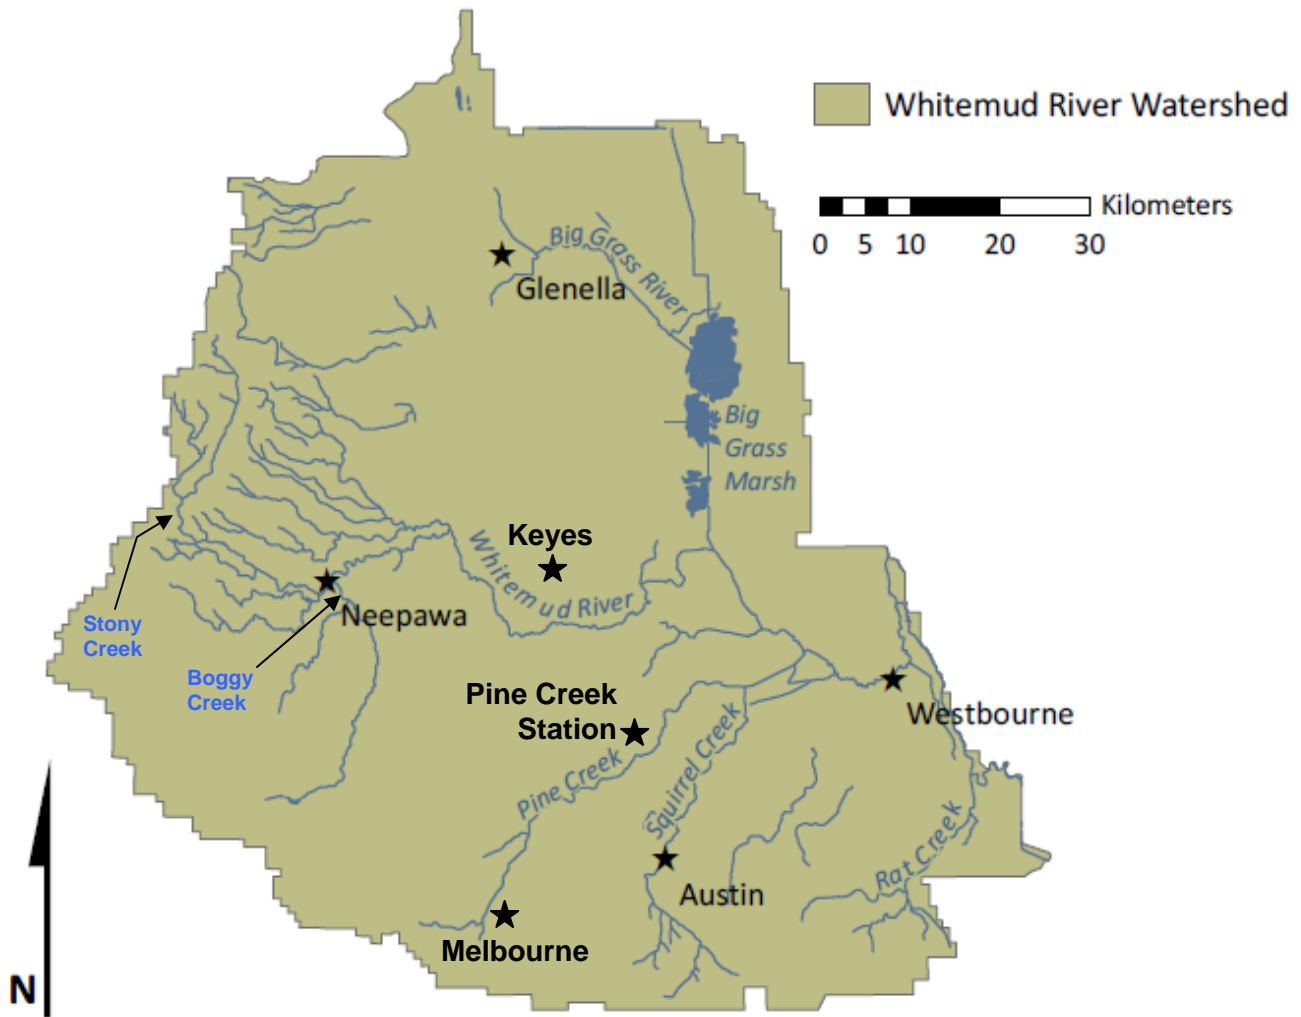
Whitemud River Watershed

Kilometers
0 5 10 20 30

Glenella
Big Grass River
Big Grass Marsh
Keyes
Whitemud River
Neepawa
Stony Creek
Boggy Creek
Pine Creek Station
Westbourne
Squirrel Creek
Pine Creek
Rat Creek
Austin
Melbourne
N